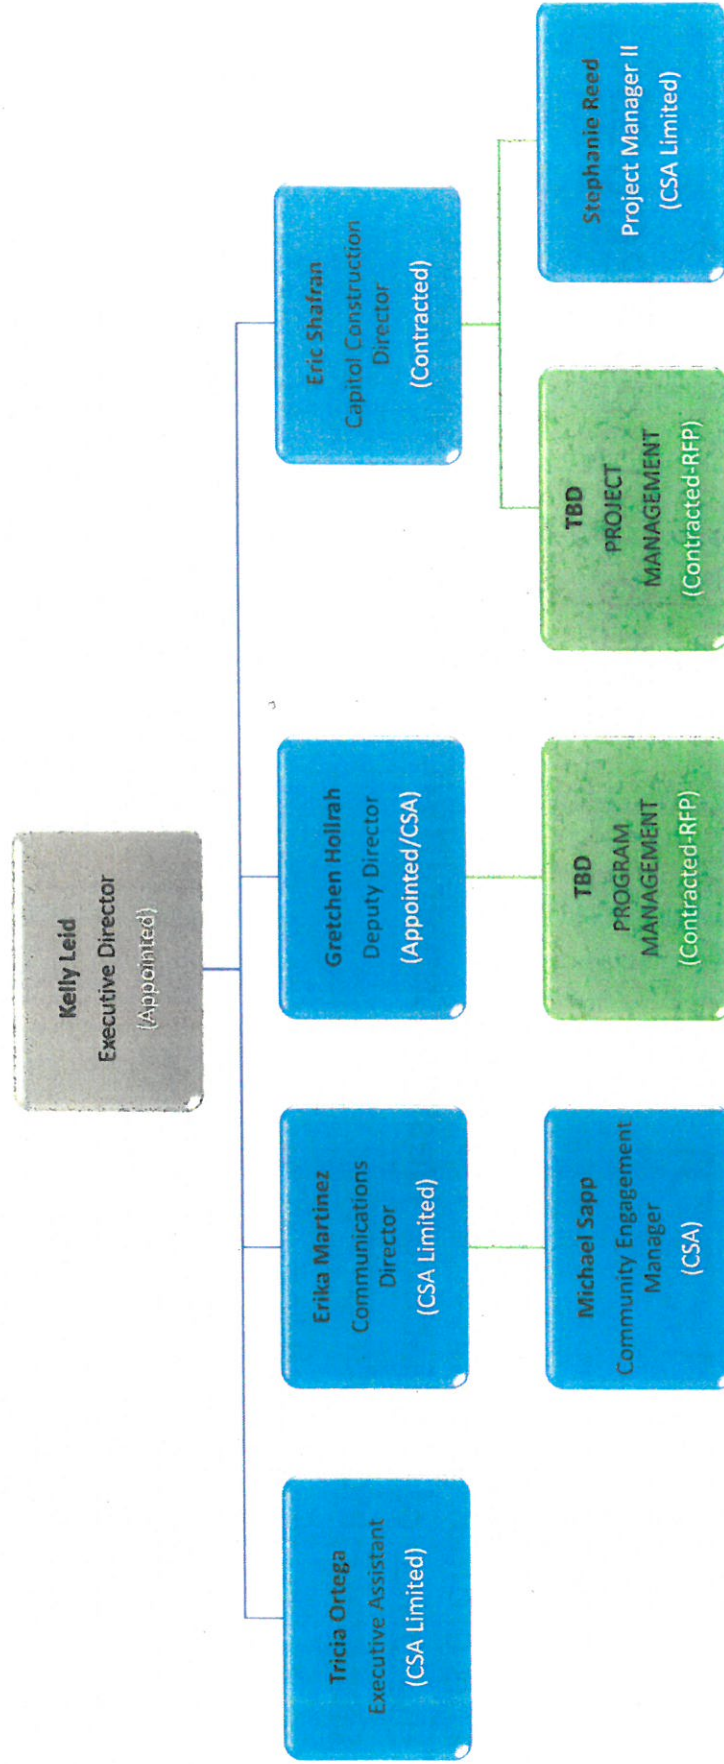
Kelly Leid
Executive Director
(Appointed)

Tricia Ortega
Executive Assistant
(CSA Limited)

Erika Martinez
Communications Director
(CSA Limited)

Gretchen Hollrah
Deputy Director
(Appointed/CSA)

Eric Shafran
Capitol Construction Director
(Contracted)

Michael Sapp
Community Engagement Manager
(CSA)

TBD
PROGRAM MANAGEMENT
(Contracted-RFP)

TBD
PROJECT MANAGEMENT
(Contracted-RFP)

Stephanie Reed
Project Manager II
(CSA Limited)